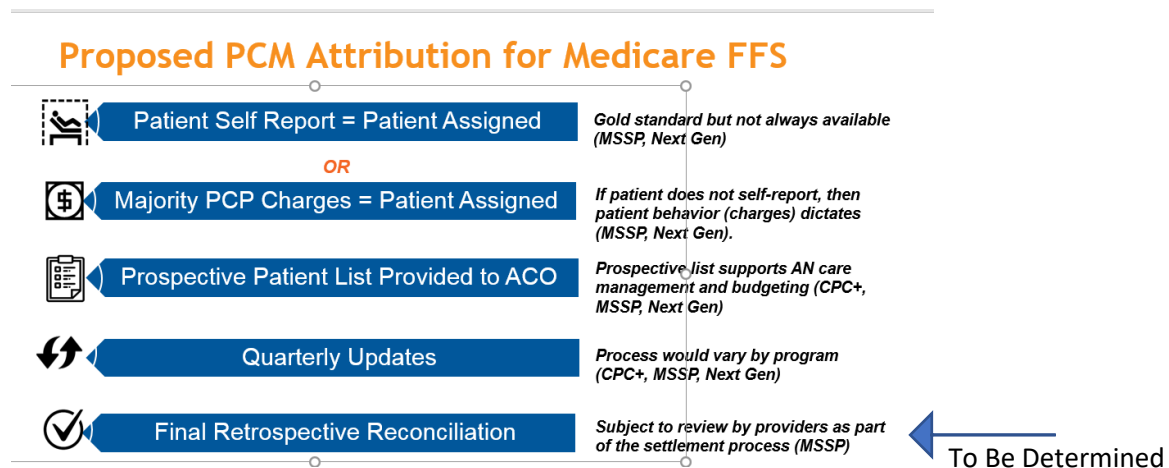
Proposed PCM Attribution for Medicare FFS

Patient Self Report = Patient Assigned

Gold standard but not always available (MSSP, Next Gen)

OR

Majority PCP Charges = Patient Assigned

If patient does not self-report, then patient behavior (charges) dictates (MSSP, Next Gen).

Prospective Patient List Provided to ACO

Prospective list supports AN care management and budgeting (CPC+, MSSP, Next Gen)

Quarterly Updates

Process would vary by program (CPC+, MSSP, Next Gen)

Final Retrospective Reconciliation

Subject to review by providers as part of the settlement process (MSSP)

To Be Determined